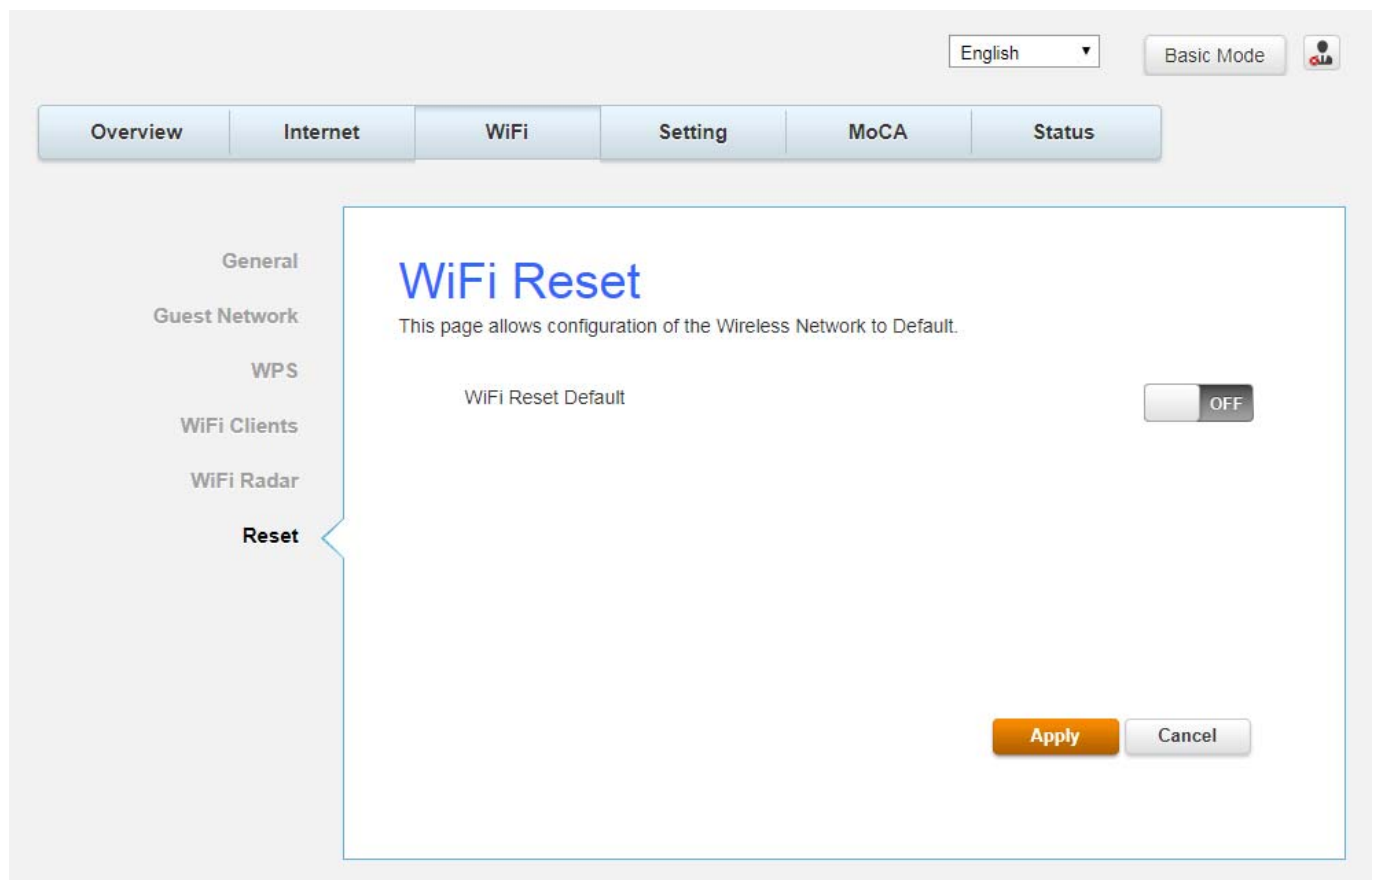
English
Basic Mode

Overview | Internet | WiFi | Setting | MoCA | Status

General
Guest Network
WPS
WiFi Clients
WiFi Radar
Reset

WiFi Reset
This page allows configuration of the Wireless Network to Default.

WiFi Reset Default
OFF

Apply
Cancel